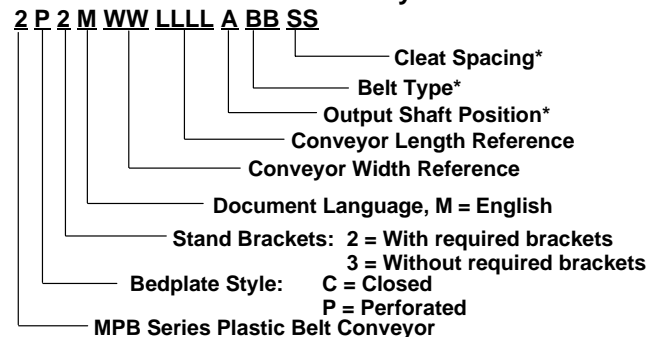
2 P 2 M WW LLLL A BB SS

Cleat Spacing*
Belt Type*
Output Shaft Position*
Conveyor Length Reference
Conveyor Width Reference
Document Language, M = English
Stand Brackets: 2 = With required brackets
3 = Without required brackets
Bedplate Style: C = Closed
P = Perforated
MPB Series Plastic Belt Conveyor